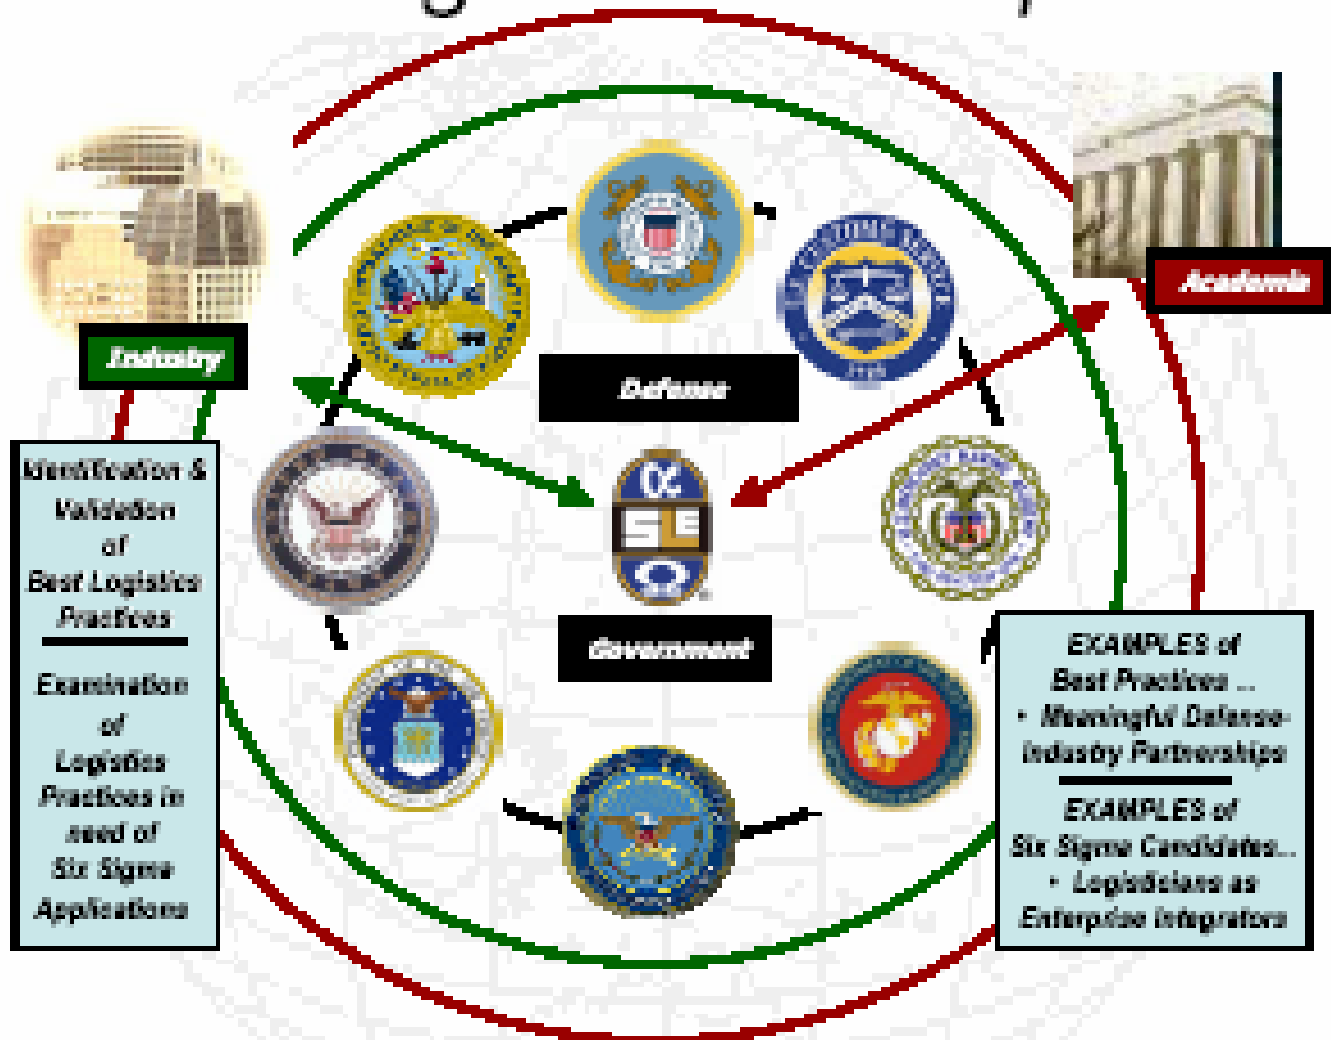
Industry

Academia

Defense

Government

Identification & Validation of Best Logistics Practices

Examination of Logistics Practices in need of Six Sigma Applications

EXAMPLES of Best Practices ...
• Meaningful Defense-Industry Partnerships

EXAMPLES of Six Sigma Candidates...
• Logisticians as Enterprise Integrators